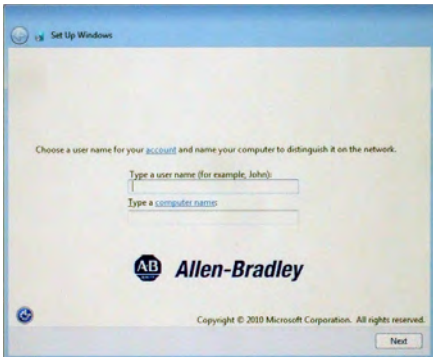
Set Up Windows

Choose a user name for your account and name your computer to distinguish it on the network.

Type a user name (for example, John):

Type a computer name:

AB Allen-Bradley

Copyright © 2010 Microsoft Corporation. All rights reserved.

Next